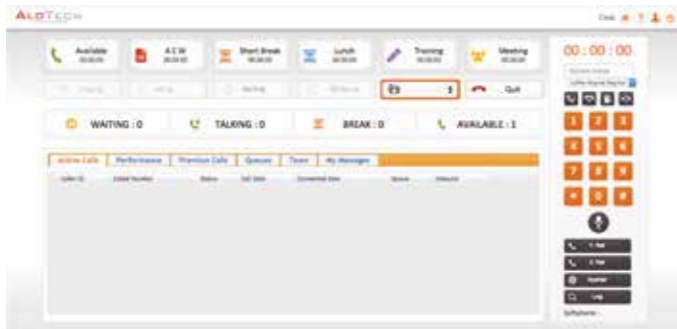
ALOTECH

Available 00:00:00

A C W 00:00:00

Short Break 00:00:00

Lunch 00:00:00

Training 00:00:00

Meeting 00:00:00

00 : 00 : 00

Quit

WAITING : 0

TALKING : 0

BREAK : 0

AVAILABLE : 1

Active Calls | Performance | Previous Calls | Queues | Team | My Messages

Caller ID | Called Number | Status | Call Date | Connected Date | Queue | Inbound

Softphone :